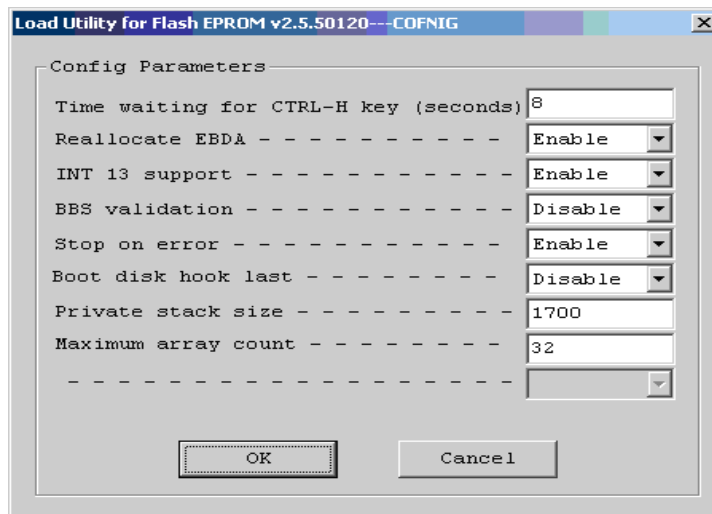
Load Utility for Flash EPROM v2.5.50120---COFNIG

Config Parameters

Time waiting for CTRL-H key (seconds) 8

Reallocate EBDA - - - - - - - - - - - Enable

INT 13 support - - - - - - - - - - - - Enable

BBS validation - - - - - - - - - - - - Disable

Stop on error - - - - - - - - - - - - Enable

Boot disk hook last - - - - - - - - - Disable

Private stack size - - - - - - - - - - 1700

Maximum array count - - - - - - - - - 32

- - - - - - - - - - - - - - - - - - - -

OK

Cancel